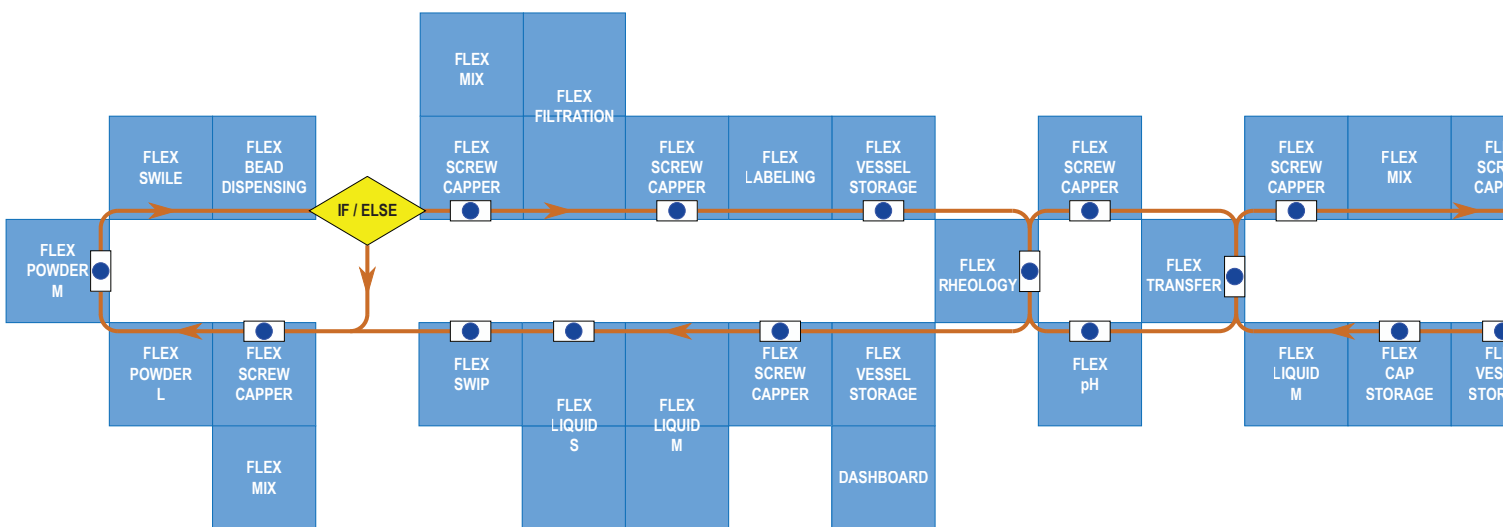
FLEX MIX

FLEX FILTRATION

FLEX SWILE

FLEX BEAD DISPENSING

IF / ELSE

FLEX SCREW CAPPER

FLEX SCREW CAPPER

FLEX LABELING

FLEX VESSEL STORAGE

FLEX SCREW CAPPER

FLEX SCREW CAPPER

FLEX MIX

FL SCR CAP

FLEX POWDER M

FLEX RHEOLOGY

FLEX TRANSFER

FLEX POWDER L

FLEX SCREW CAPPER

FLEX SWIP

FLEX LIQUID S

FLEX LIQUID M

FLEX SCREW CAPPER

FLEX VESSEL STORAGE

FLEX pH

FLEX LIQUID M

FLEX CAP STORAGE

FL VES STOR

FLEX MIX

DASHBOARD